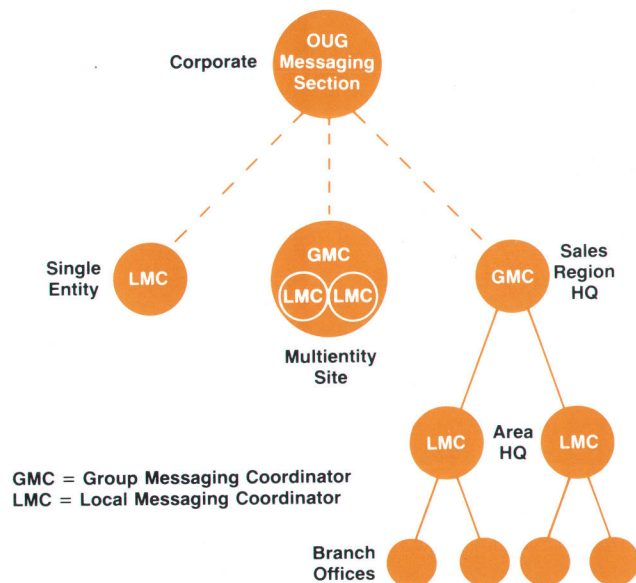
Corporate

OUG Messaging Section

Single Entity

LMC

GMC

LMC LMC

Multientity Site

Sales Region HQ

GMC

LMC

Area HQ

LMC

GMC = Group Messaging Coordinator
LMC = Local Messaging Coordinator

Branch Offices